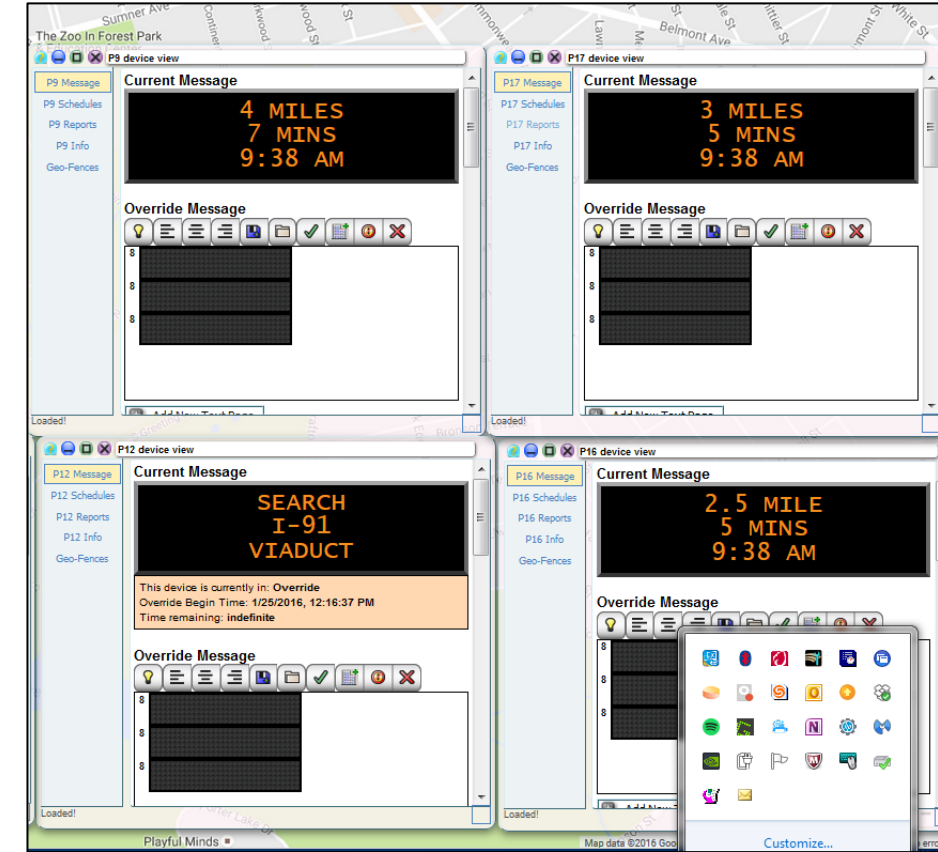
Sumner Ave
The Zoo In Forest Park
Belmont Ave

P9 device view
P9 Message
P9 Schedules
P9 Reports
P9 Info
Geo-Fences
Current Message
4 MILES
7 MINS
9:38 AM
Override Message
8
8
8
Loaded!

P17 device view
P17 Message
P17 Schedules
P17 Reports
P17 Info
Geo-Fences
Current Message
3 MILES
5 MINS
9:38 AM
Override Message
8
8
8
Loaded!

P12 device view
P12 Message
P12 Schedules
P12 Reports
P12 Info
Geo-Fences
Current Message
SEARCH
I-91
VIADUCT
This device is currently in: Override
Override Begin Time: 1/25/2016, 12:16:37 PM
Time remaining: indefinite
Override Message
8
8
8
Loaded!

P16 device view
P16 Message
P16 Schedules
P16 Reports
P16 Info
Geo-Fences
Current Message
2.5 MILE
5 MINS
9:38 AM
Override Message
8
8
8
Loaded!
Customize...

Playful Minds
Map data ©2016 Goo